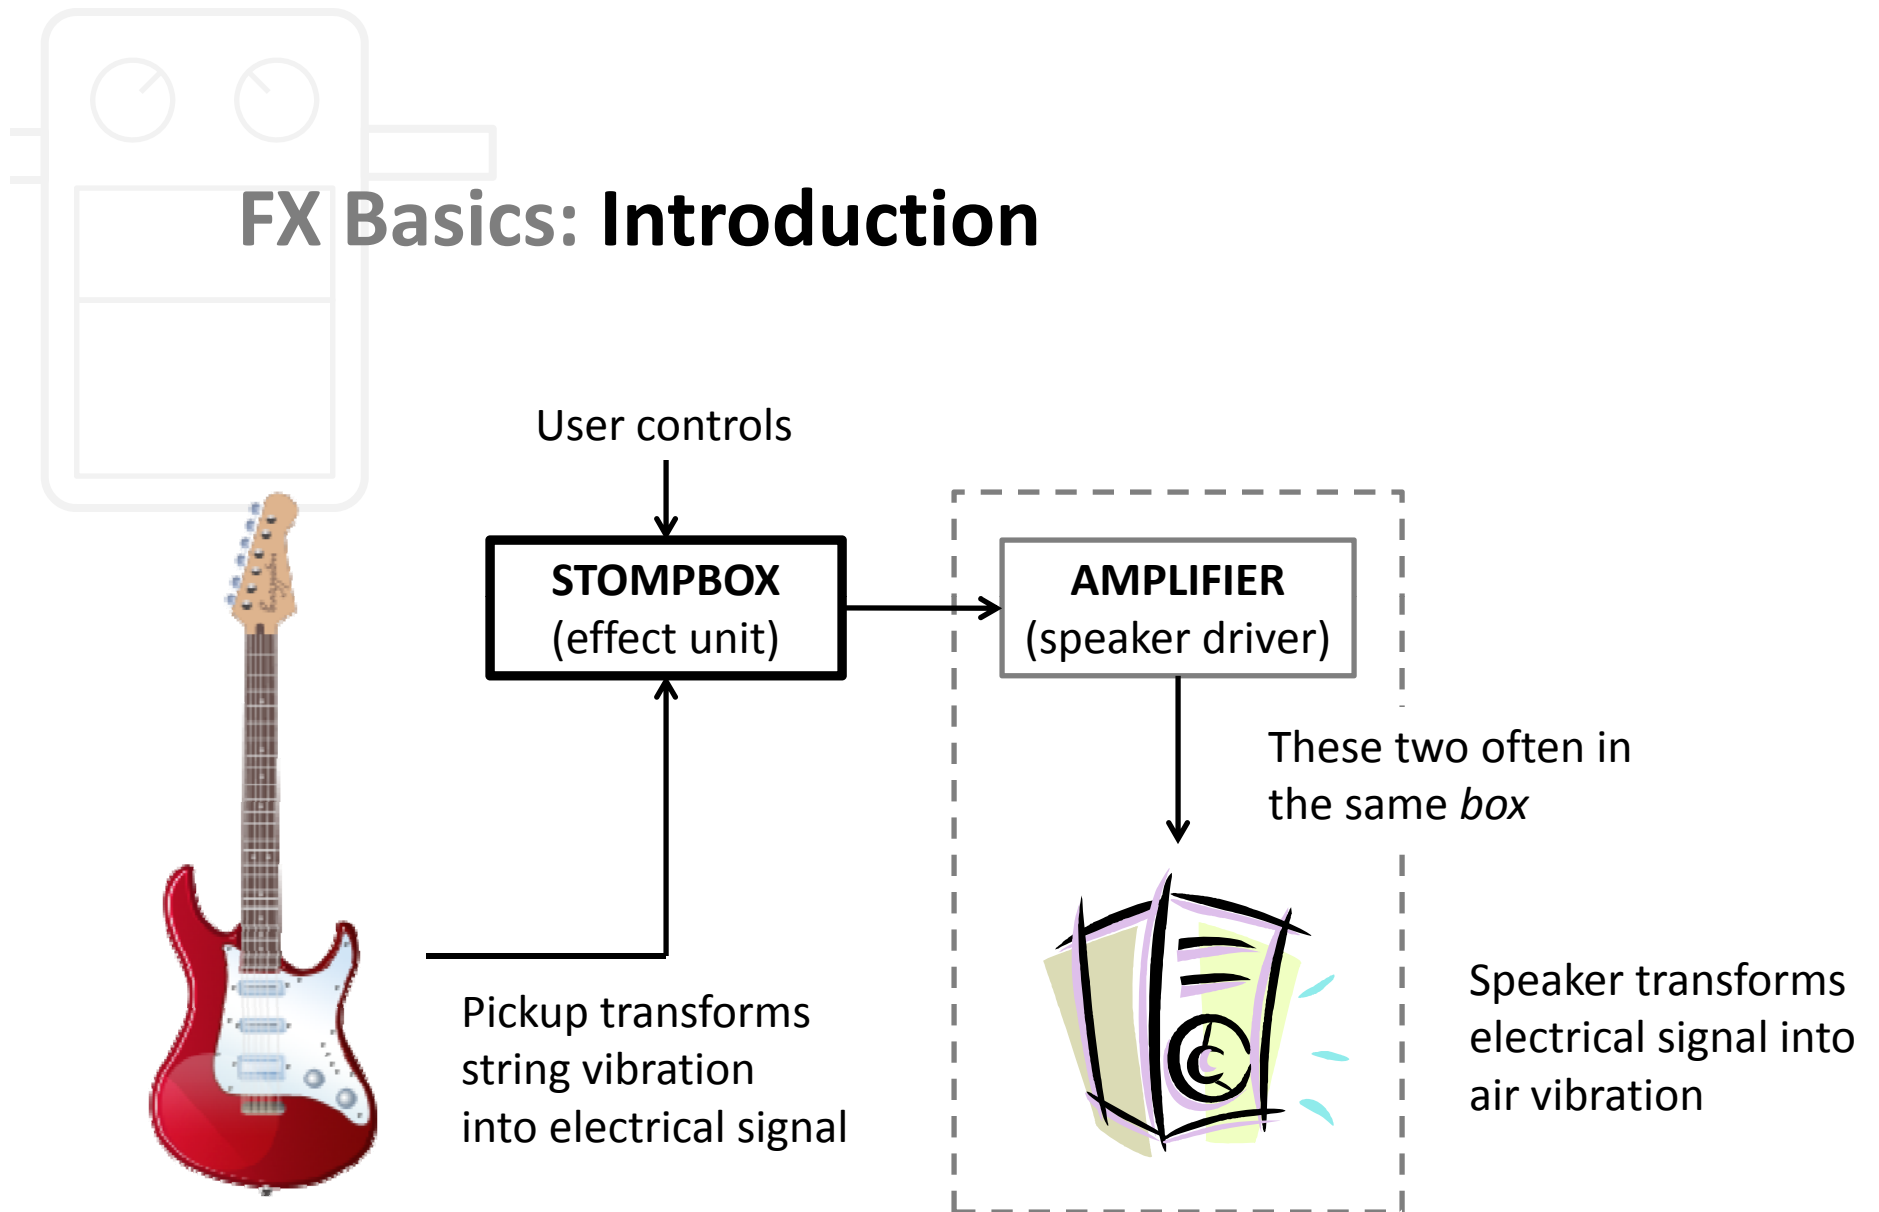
FX Basics: Introduction

User controls

STOMPBOX
(effect unit)

AMPLIFIER
(speaker driver)

These two often in the same *box*

Pickup transforms string vibration into electrical signal

Speaker transforms electrical signal into air vibration